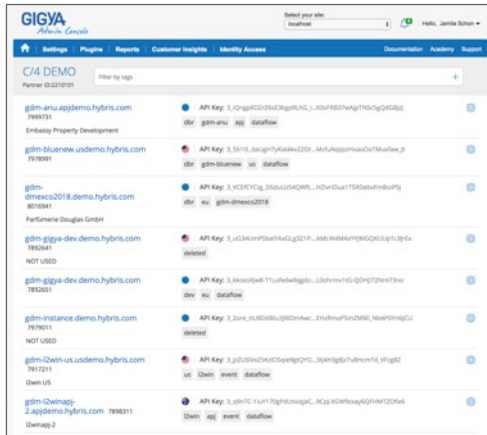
GIGYA Admin Console

Select your site: localhost

Hello, Jamila Schon

Settings | Plugins | Reports | Customer Insights | Identity Access

Documentation | Academy | Support

C/4 DEMO
Partner ID:2210101

Filter by tags

gdm-anu.apjdemo.hybris.com
7999731
Embassy Property Development
API Key: 3_lQngpXO2r2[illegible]
dbr gdm-anu apj dataflow

gdm-bluenew.usdemo.hybris.com
7978991
API Key: 3_5519_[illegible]
dbr gdm-bluenew us dataflow

gdm-dmexco2018.demo.hybris.com
8016941
Parfümerie Douglas GmbH
API Key: 3_VCEfCYCIg_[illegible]
dbr eu gdm-dmexco2018

gdm-gigya-dev.demo.hybris.com
7892641
NOT USED
API Key: 3_uG34UmP5ba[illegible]
deleted

gdm-gigya-dev.demo.hybris.com
7892651
API Key: 3_kkoco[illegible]
dev eu dataflow

gdm-instance.demo.hybris.com
7979011
NOT USED
API Key: 3_2ore_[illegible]
deleted

gdm-l2win-us.usdemo.hybris.com
7917211
l2win US
API Key: 3_JzZUSNrZ5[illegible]
us l2win event dataflow

gdm-l2winapj-2.apjdemo.hybris.com 7898311
l2winapj-2
API Key: 3_olmTC-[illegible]
l2win apj event dataflow